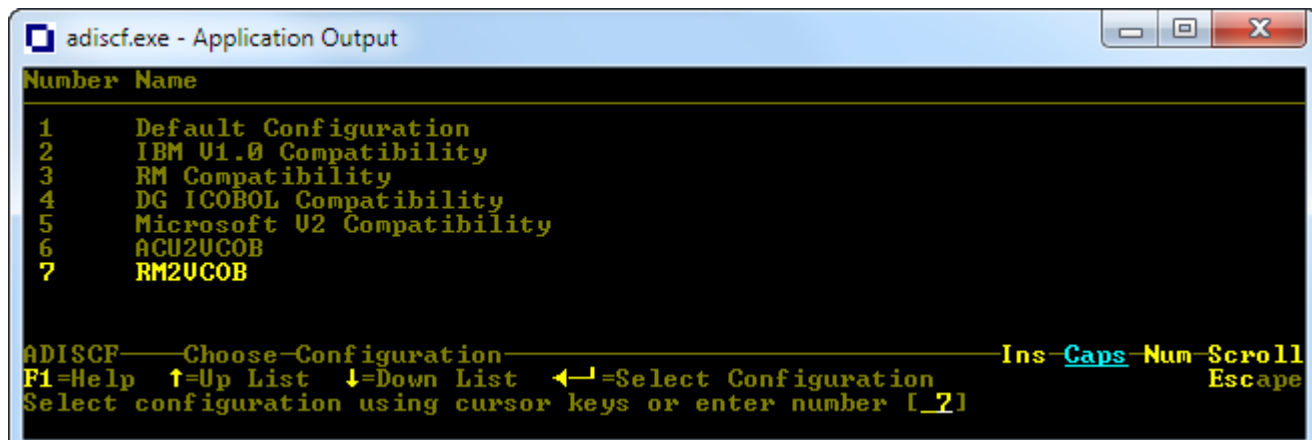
adiscf.exe - Application Output

Number Name

1 Default Configuration
2 IBM V1.0 Compatibility
3 RM Compatibility
4 DG ICOBOL Compatibility
5 Microsoft V2 Compatibility
6 ACU2VCOB
7 RM2VCOB

ADISCF——Choose-Configuration——Ins-Caps-Num-Scroll
F1=Help ↑=Up List ↓=Down List ↵=Select Configuration Escape
Select configuration using cursor keys or enter number [ 7]